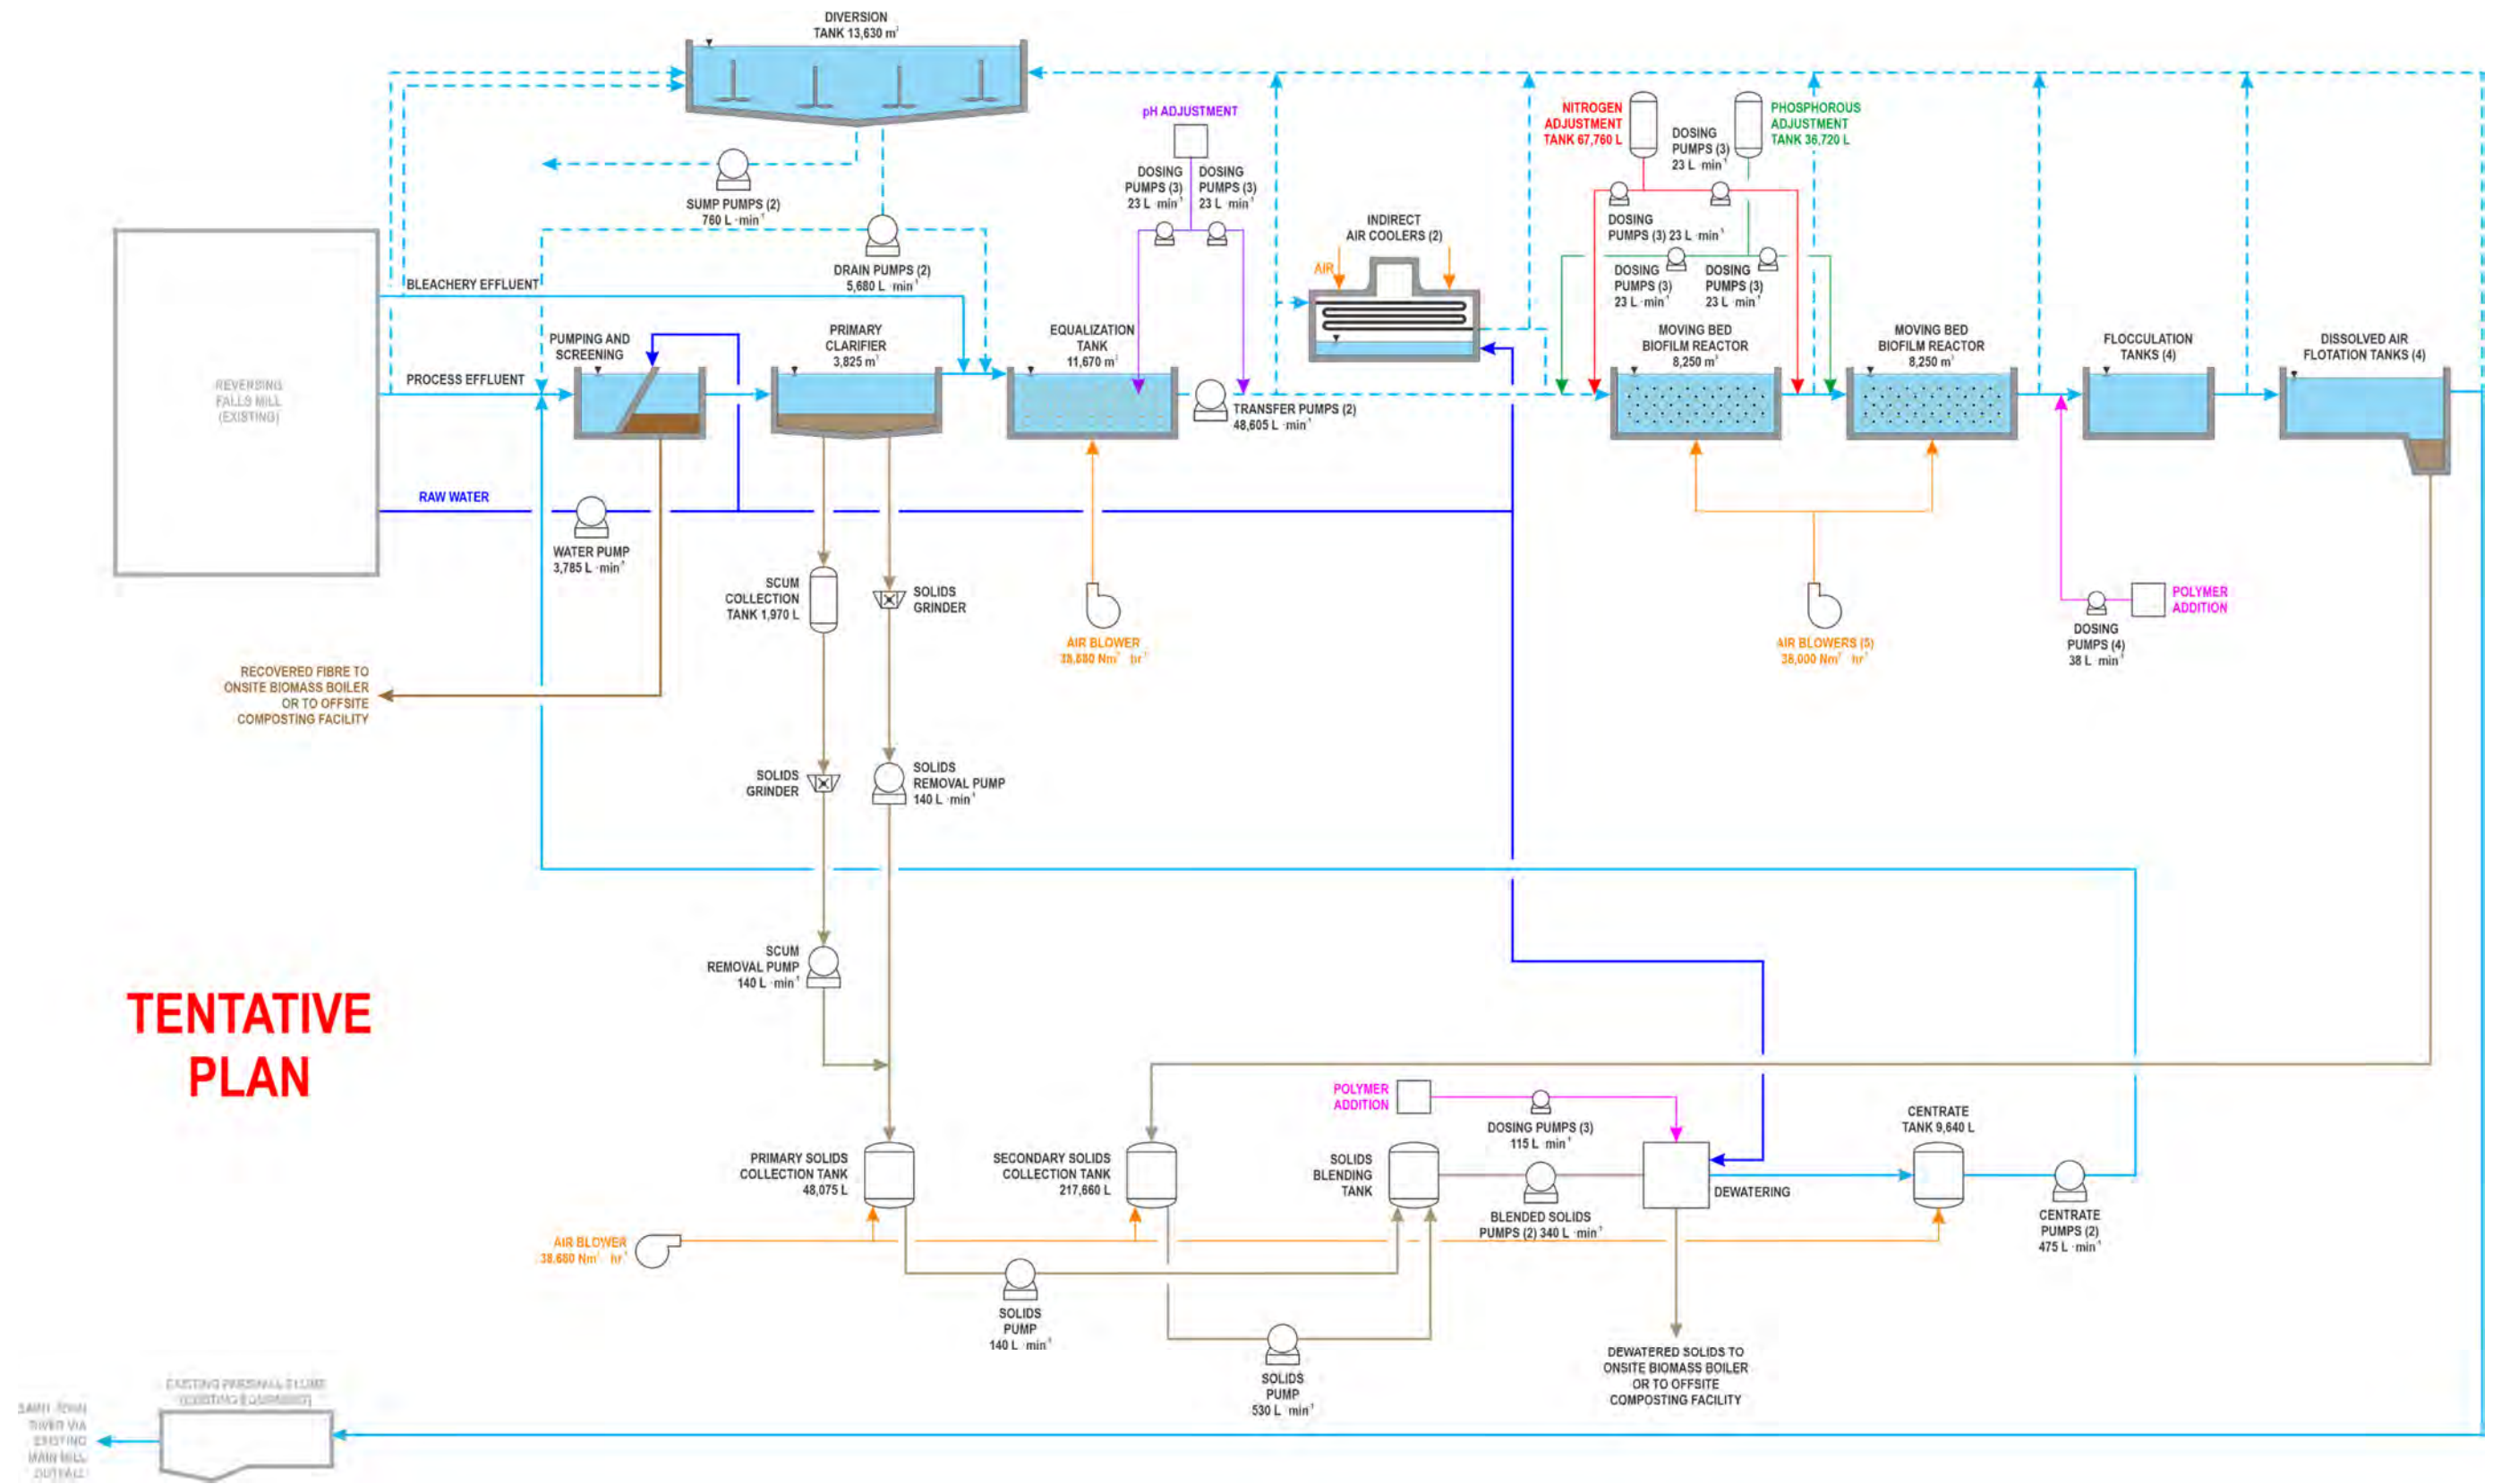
DIVERSION TANK 13,630 m³

SUMP PUMPS (2) 760 L ·min⁻¹

DRAIN PUMPS (2) 5,680 L ·min⁻¹

pH ADJUSTMENT

DOSING PUMPS (3) 23 L ·min⁻¹

DOSING PUMPS (3) 23 L ·min⁻¹

INDIRECT AIR COOLERS (2)

AIR

NITROGEN ADJUSTMENT TANK 67,760 L

DOSING PUMPS (3) 23 L ·min⁻¹

PHOSPHOROUS ADJUSTMENT TANK 36,720 L

DOSING PUMPS (3) 23 L ·min⁻¹

DOSING PUMPS (3) 23 L ·min⁻¹

DOSING PUMPS (3) 23 L ·min⁻¹

REVERSING FALLS MILL (EXISTING)

BLEACHERY EFFLUENT

PROCESS EFFLUENT

PUMPING AND SCREENING

PRIMARY CLARIFIER 3,825 m³

EQUALIZATION TANK 11,670 m³

TRANSFER PUMPS (2) 48,605 L ·min⁻¹

MOVING BED BIOFILM REACTOR 8,250 m³

MOVING BED BIOFILM REACTOR 8,250 m³

FLOCCULATION TANKS (4)

DISSOLVED AIR FLOTATION TANKS (4)

RAW WATER

WATER PUMP 3,785 L ·min⁻¹

SCUM COLLECTION TANK 1,970 L

SOLIDS GRINDER

AIR BLOWER 38,880 Nm³ ·hr⁻¹

AIR BLOWERS (5) 38,000 Nm³ ·hr⁻¹

POLYMER ADDITION

DOSING PUMPS (4) 38 L ·min⁻¹

RECOVERED FIBRE TO ONSITE BIOMASS BOILER OR TO OFFSITE COMPOSTING FACILITY

SOLIDS GRINDER

SOLIDS REMOVAL PUMP 140 L ·min⁻¹

SCUM REMOVAL PUMP 140 L ·min⁻¹

TENTATIVE PLAN

POLYMER ADDITION

DOSING PUMPS (3) 115 L ·min⁻¹

CENTRATE TANK 9,640 L

PRIMARY SOLIDS COLLECTION TANK 48,075 L

SECONDARY SOLIDS COLLECTION TANK 217,660 L

SOLIDS BLENDING TANK

BLENDED SOLIDS PUMPS (2) 340 L ·min⁻¹

DEWATERING

CENTRATE PUMPS (2) 475 L ·min⁻¹

AIR BLOWER 38,880 Nm³ ·hr⁻¹

SOLIDS PUMP 140 L ·min⁻¹

SOLIDS PUMP 530 L ·min⁻¹

DEWATERED SOLIDS TO ONSITE BIOMASS BOILER OR TO OFFSITE COMPOSTING FACILITY

EXISTING PARSHALL FLUME (EXISTING EQUIPMENT)

SAINT JOHN RIVER VIA EXISTING MAIN MILL OUTFALL